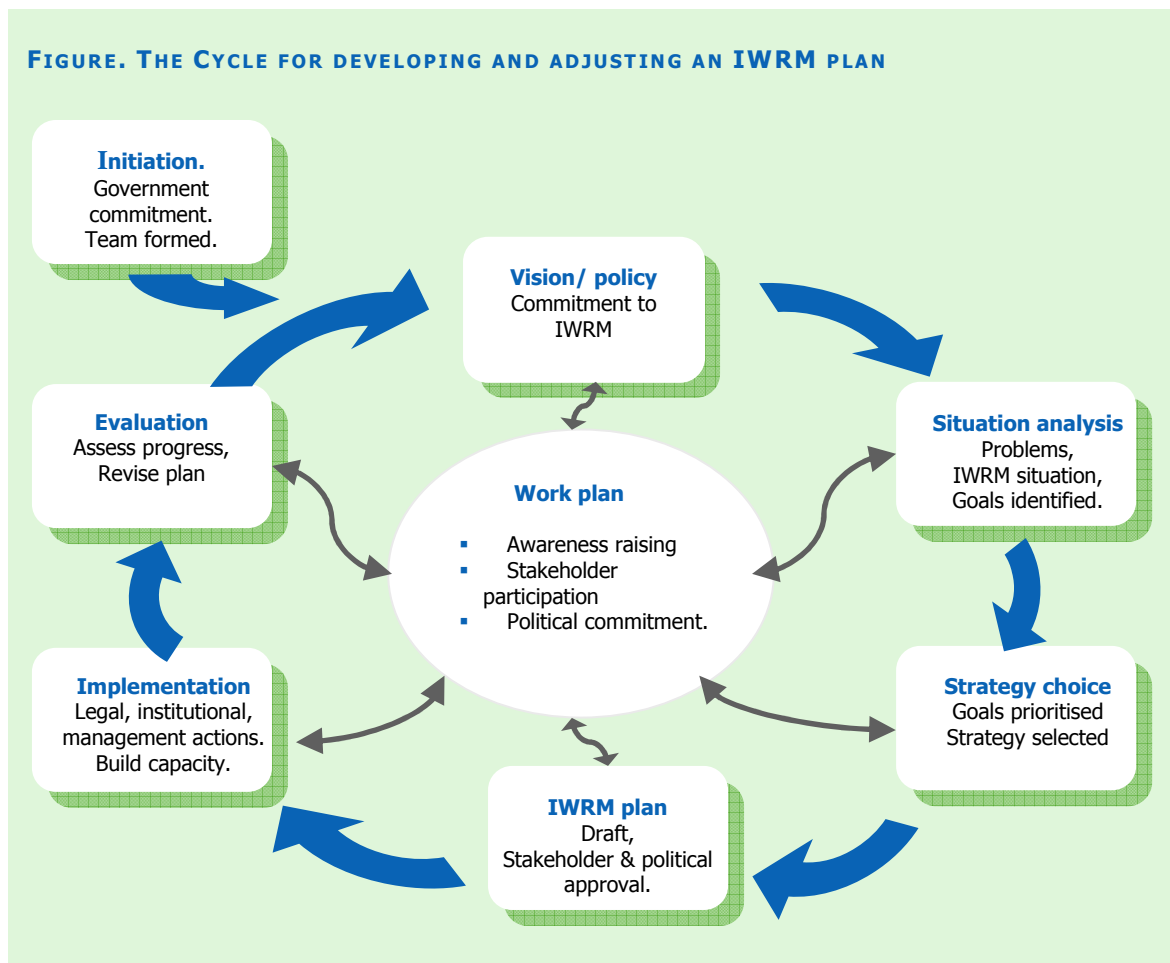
FIGURE. THE CYCLE FOR DEVELOPING AND ADJUSTING AN IWRM PLAN

Initiation.
Government commitment.
Team formed.

Vision/ policy
Commitment to IWRM

Situation analysis
Problems,
IWRM situation,
Goals identified.

Work plan

- Awareness raising
- Stakeholder participation
- Political commitment.

Evaluation
Assess progress,
Revise plan

Strategy choice
Goals prioritised
Strategy selected

Implementation
Legal, institutional, management actions.
Build capacity.

IWRM plan
Draft,
Stakeholder & political approval.